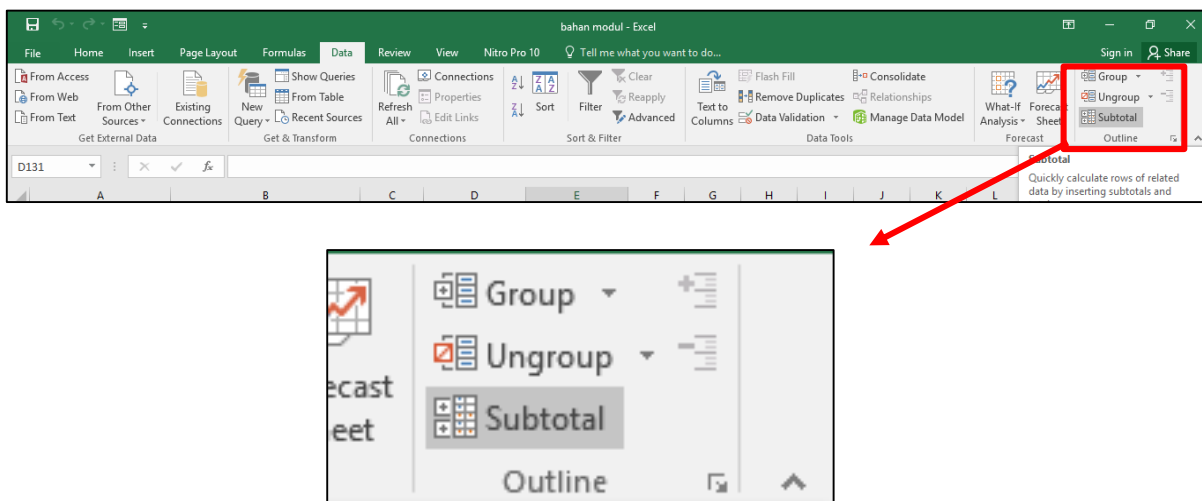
bahan modul - Excel

Sign in Share

File Home Insert Page Layout Formulas Data Review View Nitro Pro 10 Tell me what you want to do...

From Access
From Web
From Text
From Other Sources
Existing Connections
Get External Data

New Query
Show Queries
From Table
Recent Sources
Get & Transform

Refresh All
Connections
Properties
Edit Links
Connections

Sort
Filter
Clear
Reapply
Advanced
Sort & Filter

Text to Columns
Flash Fill
Remove Duplicates
Data Validation
Consolidate
Relationships
Manage Data Model
Data Tools

What-If Analysis
Forecast Sheet
Forecast

Group
Ungroup
Subtotal
Outline

D131

fx

A B C D E F G H I J K L

Subtotal
Quickly calculate rows of related data by inserting subtotals and

ecast
eet

Group
Ungroup
Subtotal
Outline